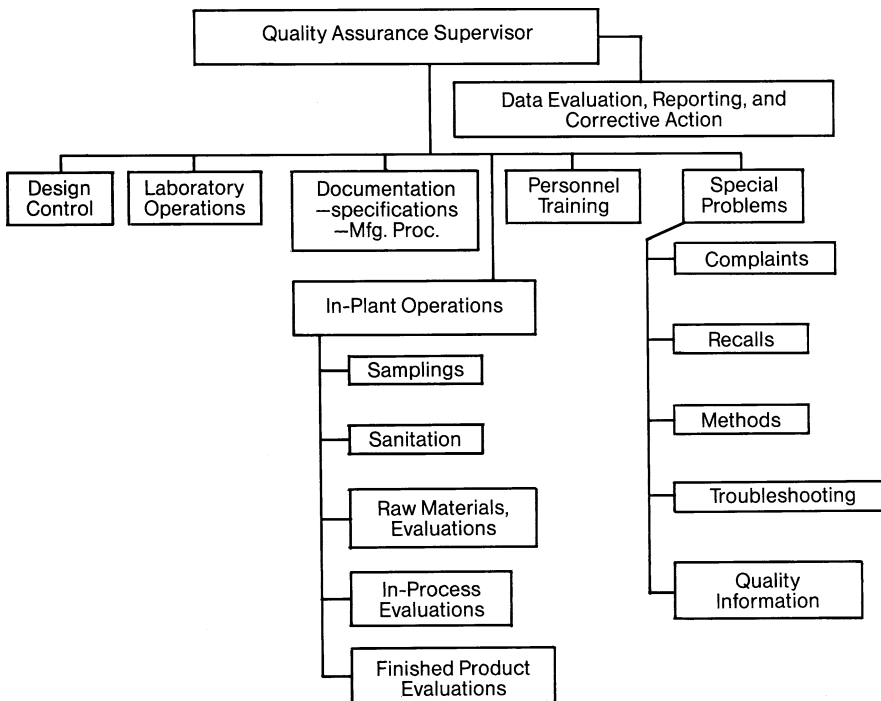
Quality Assurance Supervisor

Data Evaluation, Reporting, and Corrective Action

Design Control

Laboratory Operations

Documentation —specifications —Mfg. Proc.

Personnel Training

Special Problems

Complaints

Recalls

Methods

Troubleshooting

Quality Information

In-Plant Operations

Samplings

Sanitation

Raw Materials, Evaluations

In-Process Evaluations

Finished Product Evaluations